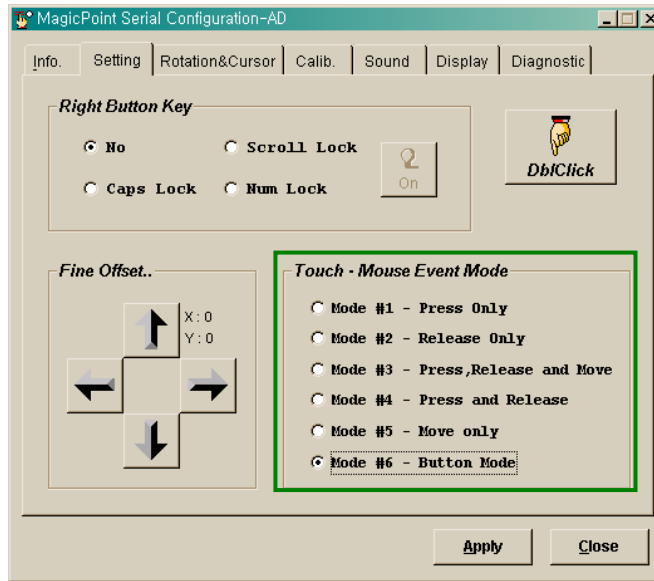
MagicPoint Serial Configuration-AD

Info. | Setting | Rotation&Cursor | Calib. | Sound | Display | Diagnostic

Right Button Key

No
Scroll Lock
Caps Lock
Num Lock
On

DblClick

Fine Offset..

X : 0
Y : 0

Touch - Mouse Event Mode

Mode #1 - Press Only
Mode #2 - Release Only
Mode #3 - Press,Release and Move
Mode #4 - Press and Release
Mode #5 - Move only
Mode #6 - Button Mode

Apply
Close